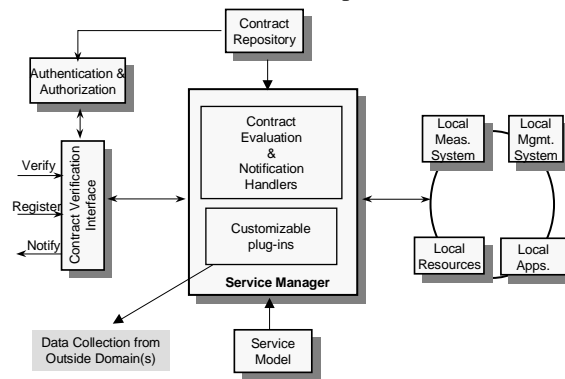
Contract Repository

Authentication & Authorization

Verify

Register

Notify

Contract Verification Interface

Contract Evaluation & Notification Handlers

Customizable plug-ins

Service Manager

Local Meas. System

Local Mgmt. System

Local Resources

Local Apps.

Data Collection from Outside Domain(s)

Service Model